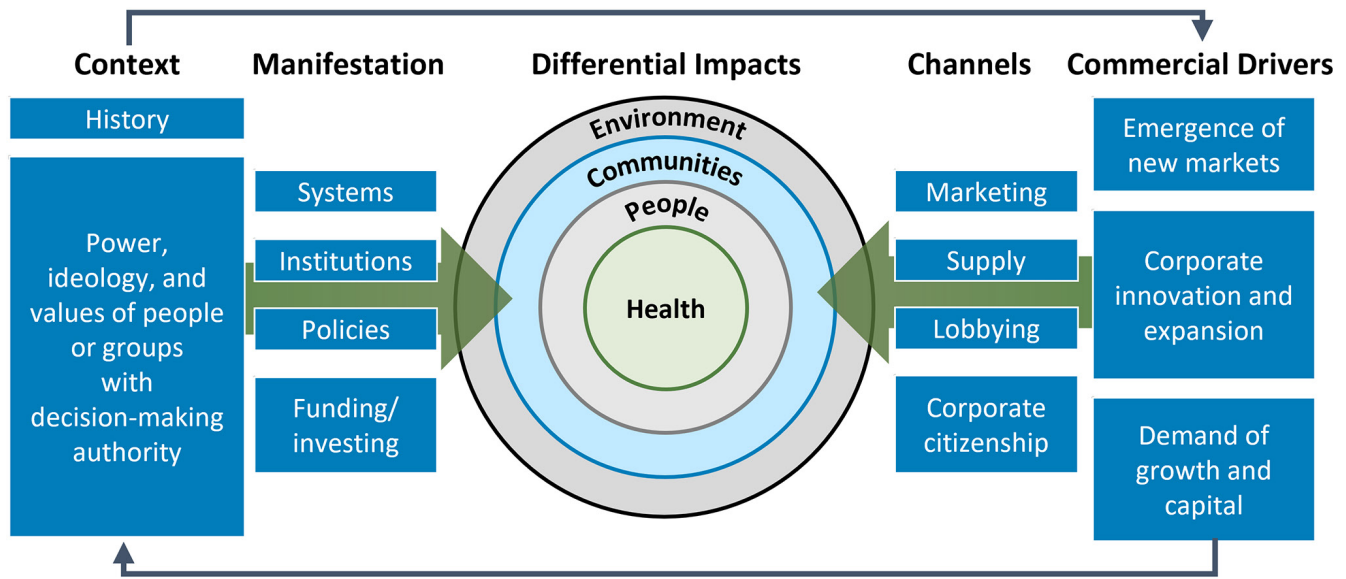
Context

History

Power, ideology, and values of people or groups with decision-making authority

Manifestation

Systems

Institutions

Policies

Funding/ investing

Differential Impacts

Environment

Communities

People

Health

Channels

Marketing

Supply

Lobbying

Corporate citizenship

Commercial Drivers

Emergence of new markets

Corporate innovation and expansion

Demand of growth and capital